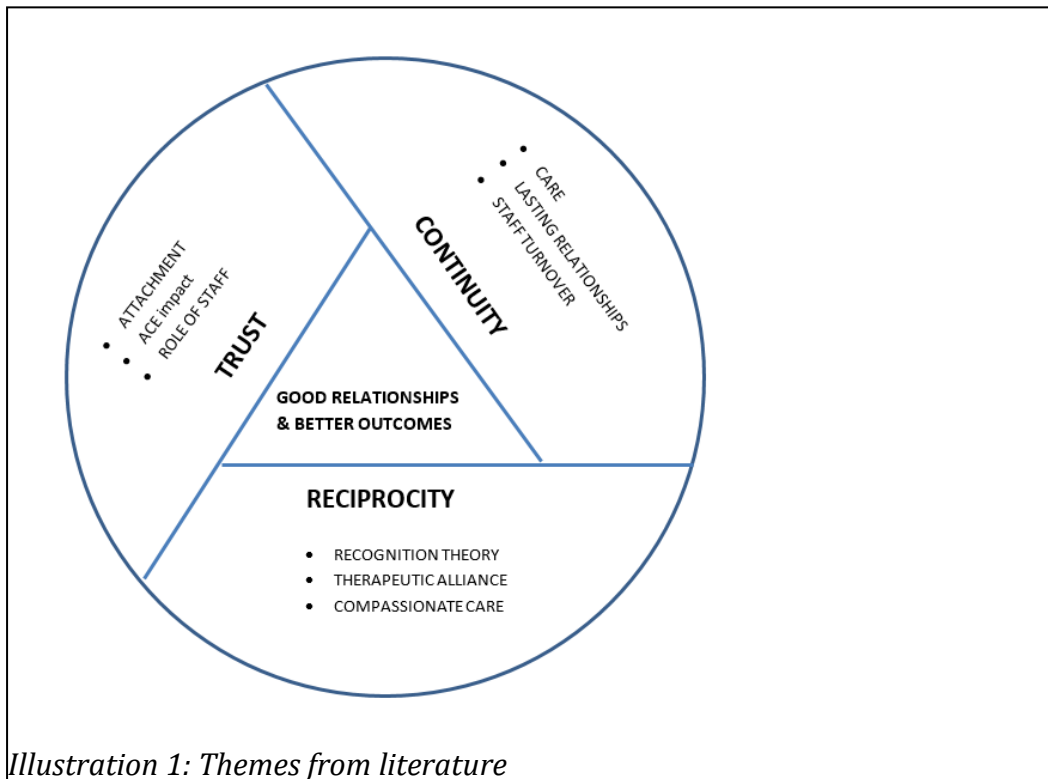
TRUST

- ATTACHMENT
- ACE impact
- ROLE OF STAFF

CONTINUITY

- CARE
- LASTING RELATIONSHIPS
- STAFF TURNOVER

GOOD RELATIONSHIPS & BETTER OUTCOMES

RECIPROCITY

- RECOGNITION THEORY
- THERAPEUTIC ALLIANCE
- COMPASSIONATE CARE

*Illustration 1: Themes from literature*